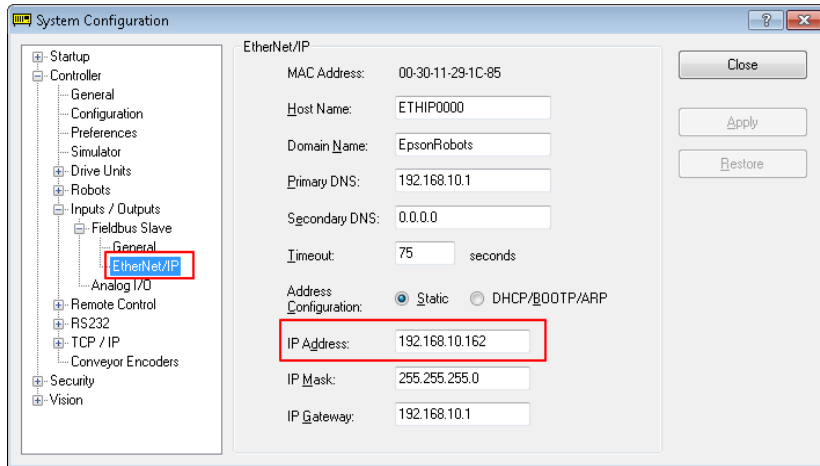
System Configuration

?

Startup
Controller
General
Configuration
Preferences
Simulator
Drive Units
Robots
Inputs / Outputs
Fieldbus Slave
General
EtherNet/IP
Analog I/O
Remote Control
RS232
TCP / IP
Conveyor Encoders
Security
Vision

EtherNet/IP

MAC Address: 00-30-11-29-1C-85

Host Name: ETHIP0000

Domain Name: EpsonRobots

Primary DNS: 192.168.10.1

Secondary DNS: 0.0.0.0

Timeout: 75 seconds

Address Configuration: Static DHCP/BOOTP/ARP

IP Address: 192.168.10.162

IP Mask: 255.255.255.0

IP Gateway: 192.168.10.1

Close

Apply

Restore